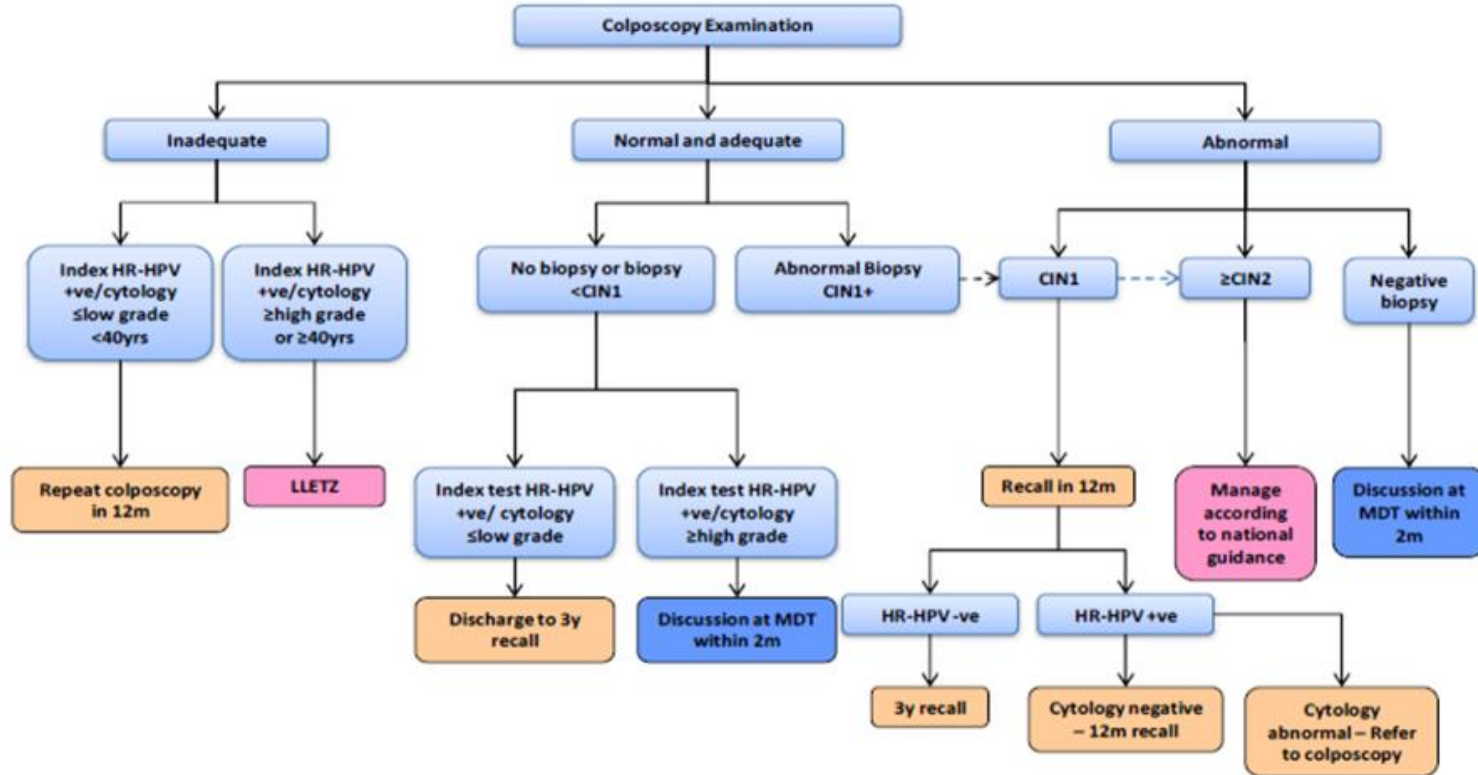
Colposcopy Examination

Inadequate

Normal and adequate

Abnormal

Index HR-HPV +ve/cytology ≤low grade <40yrs

Index HR-HPV +ve/cytology ≥high grade or ≥40yrs

Repeat colposcopy in 12m

LLETZ

No biopsy or biopsy <CIN1

Abnormal Biopsy CIN1+

Index test HR-HPV +ve/ cytology ≤low grade

Index test HR-HPV +ve/cytology ≥high grade

Discharge to 3y recall

Discussion at MDT within 2m

CIN1

≥CIN2

Negative biopsy

Recall in 12m

Manage according to national guidance

Discussion at MDT within 2m

HR-HPV -ve

HR-HPV +ve

3y recall

Cytology negative – 12m recall

Cytology abnormal – Refer to colposcopy